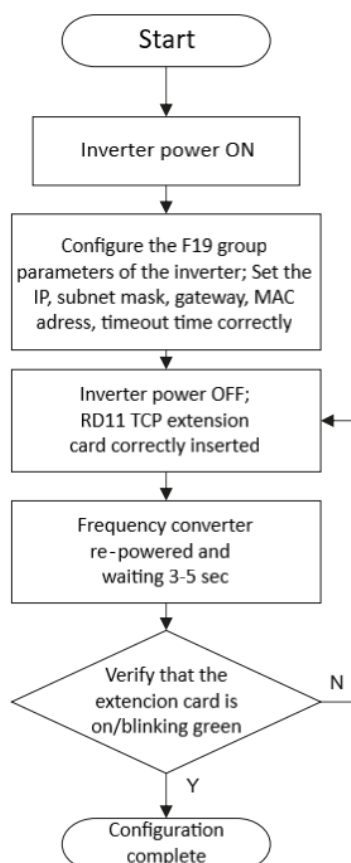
Start

Inverter power ON

Configure the F19 group parameters of the inverter; Set the IP, subnet mask, gateway, MAC adress, timeout time correctly

Inverter power OFF; RD11 TCP extension card correctly inserted

Frequency converter re-powered and waiting 3-5 sec

Verify that the extencion card is on/blinking green

N

Y

Configuration complete